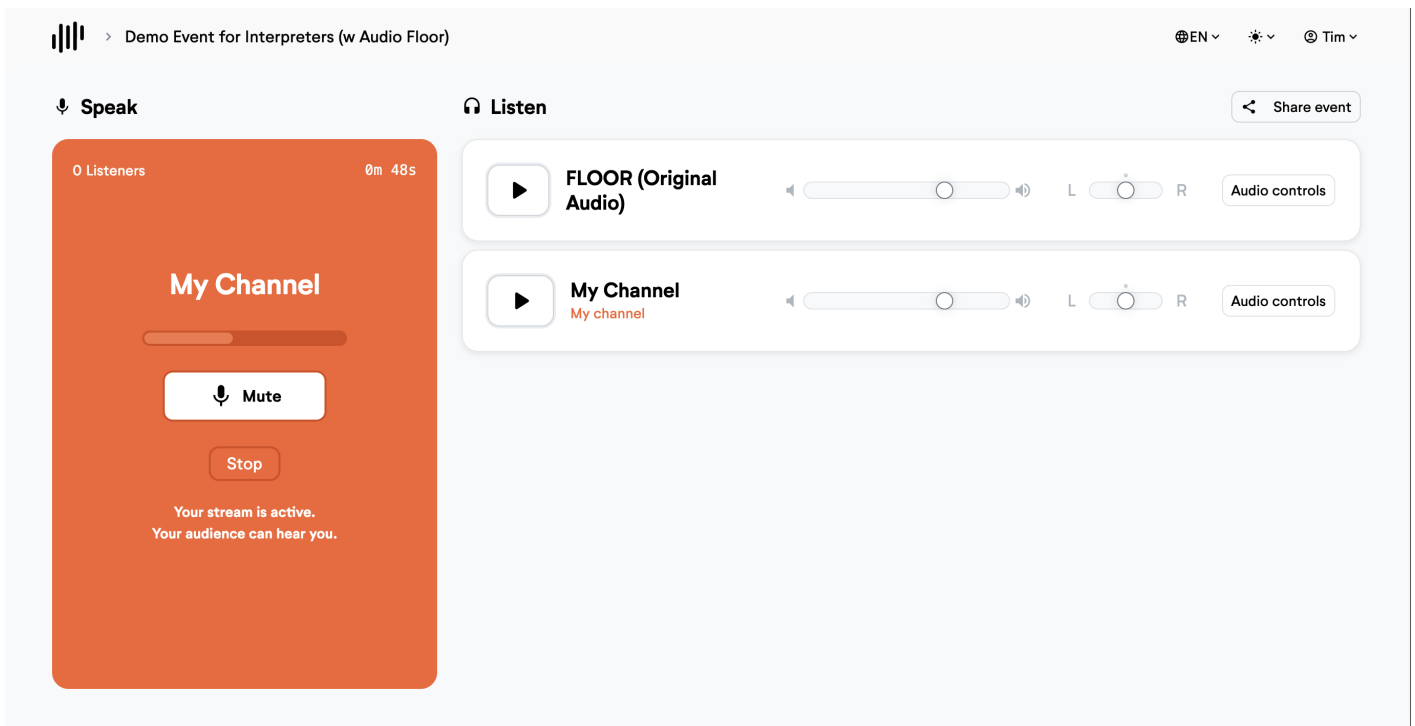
> Demo Event for Interpreters (w Audio Floor)

EN Tim

Speak

0 Listeners 0m 48s

My Channel

Mute

Stop

Your stream is active.
Your audience can hear you.

Listen

Share event

FLOOR (Original Audio)

L R

Audio controls

My Channel
My channel

L R

Audio controls